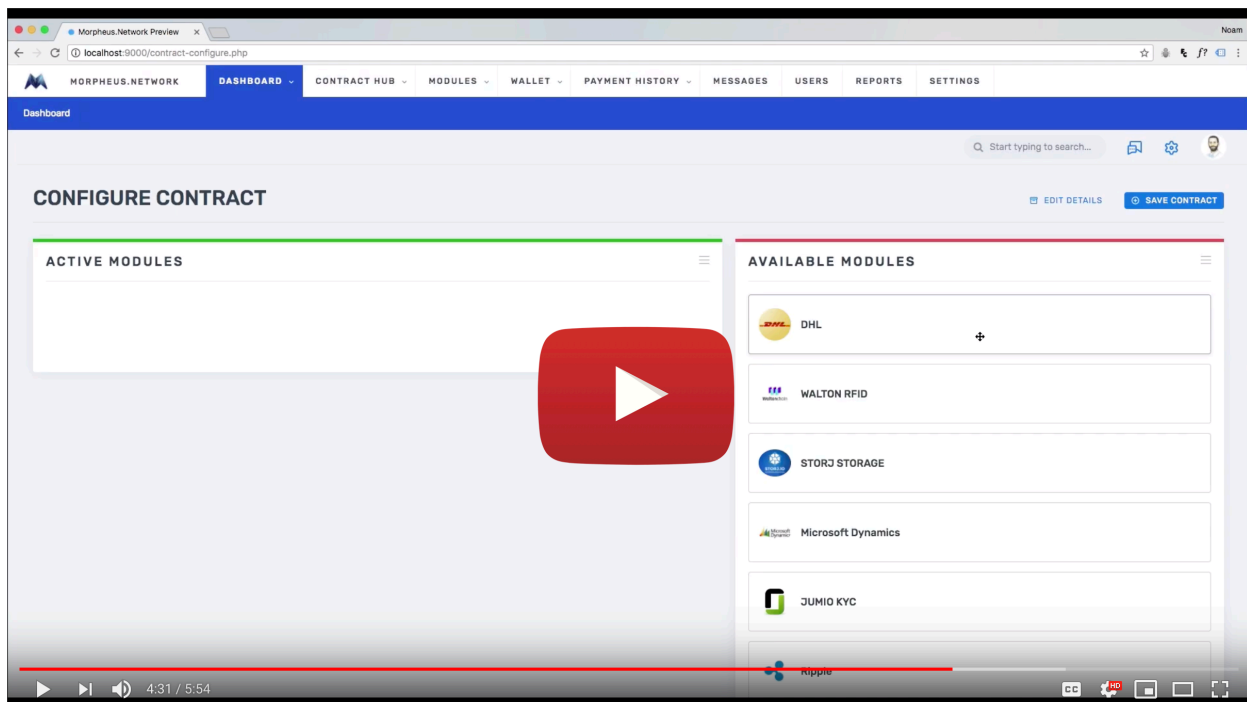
Morpheus.Network Preview ×

Noam

localhost:9000/contract-configure.php

MORPHEUS.NETWORK DASHBOARD CONTRACT HUB MODULES WALLET PAYMENT HISTORY MESSAGES USERS REPORTS SETTINGS

Dashboard

Start typing to search...

CONFIGURE CONTRACT

EDIT DETAILS SAVE CONTRACT

ACTIVE MODULES

AVAILABLE MODULES

DHL

WALTON RFID

STORJ STORAGE

Microsoft Dynamics

JUMIO KYC

Ripple

4:31 / 5:54

CC HD